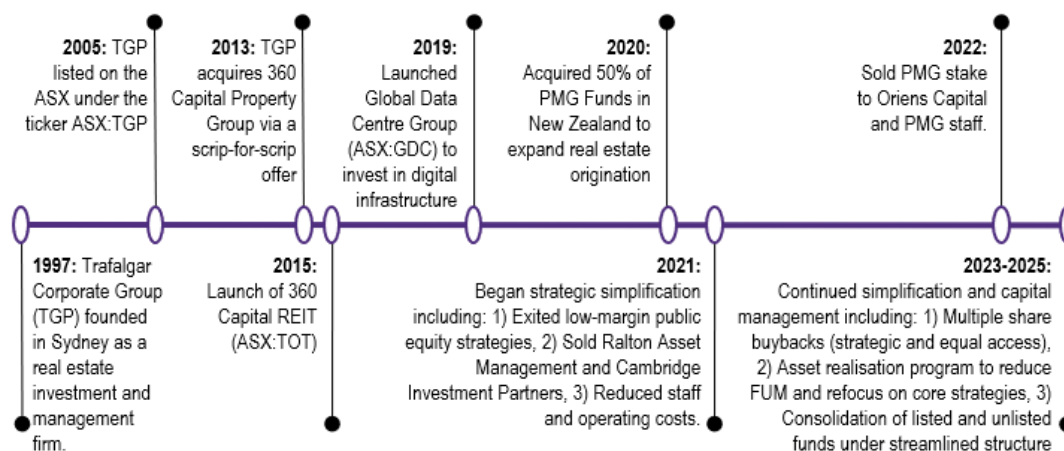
**2005:** TGP listed on the ASX under the ticker ASX:TGP

**2013:** TGP acquires 360 Capital Property Group via a scrip-for-scrip offer

**2019:** Launched Global Data Centre Group (ASX:GDC) to invest in digital infrastructure

**2020:** Acquired 50% of PMG Funds in New Zealand to expand real estate origination

**2022:** Sold PMG stake to Oriens Capital and PMG staff.

**1997:** Trafalgar Corporate Group (TGP) founded in Sydney as a real estate investment and management firm.

**2015:** Launch of 360 Capital REIT (ASX:TOT)

**2021:** Began strategic simplification including: 1) Exited low-margin public equity strategies, 2) Sold Ralton Asset Management and Cambridge Investment Partners, 3) Reduced staff and operating costs.

**2023-2025:** Continued simplification and capital management including: 1) Multiple share buybacks (strategic and equal access), 2) Asset realisation program to reduce FUM and refocus on core strategies, 3) Consolidation of listed and unlisted funds under streamlined structure